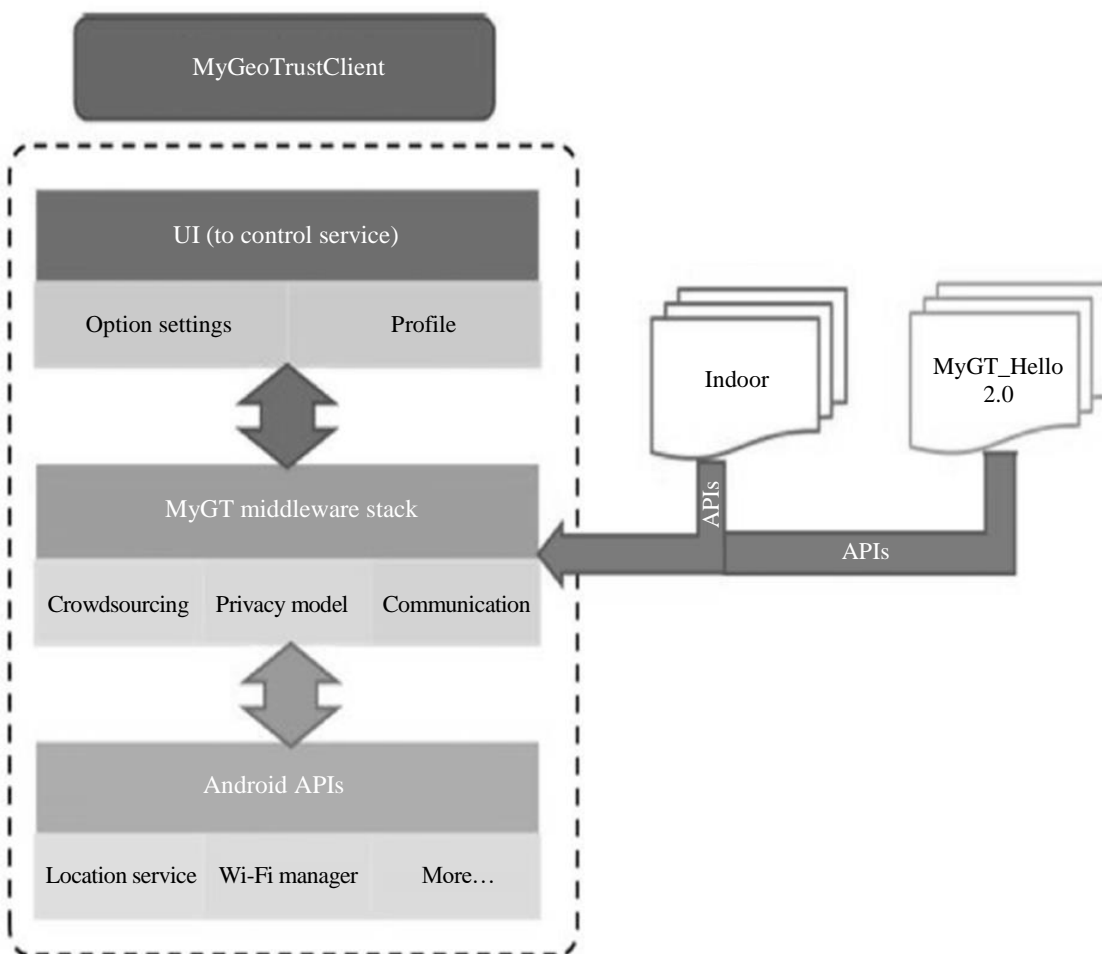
MyGeoTrustClient

UI (to control service)

Option settings

Profile

MyGT middleware stack

Crowdsourcing

Privacy model

Communication

Android APIs

Location service

Wi-Fi manager

More…

Indoor

MyGT_Hello 2.0

APIs

APIs